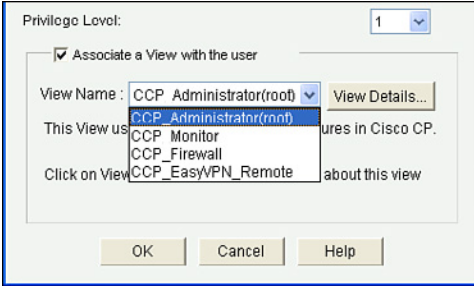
Privilege Level:
1
Associate a View with the user
View Name :
CCP_Administrator(root)
View Details...
This View us
CCP_Administrator(root)
CCP_Monitor
CCP_Firewall
CCP_EasyVPN_Remote
ures in Cisco CP.
Click on View
about this view
OK
Cancel
Help